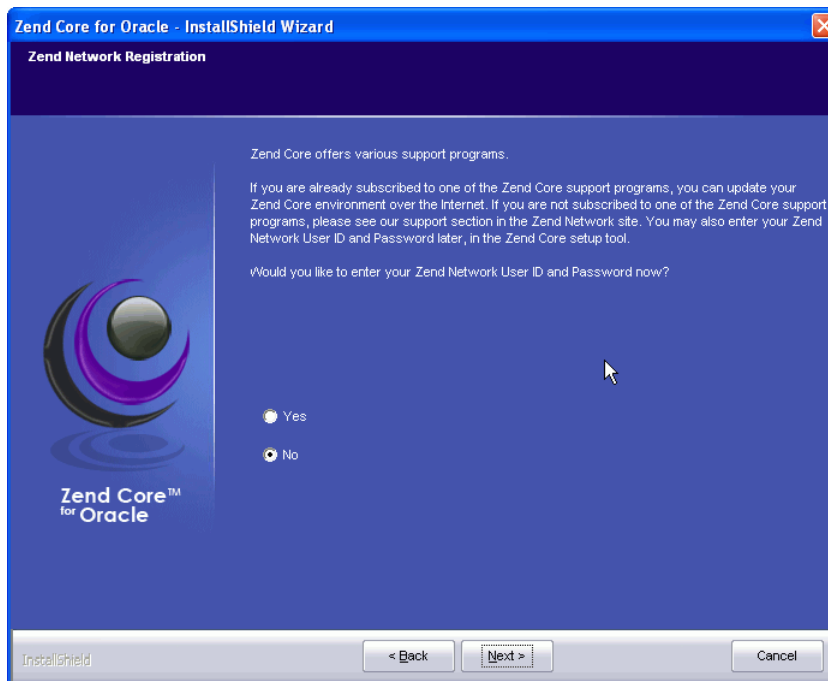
Zend Core for Oracle - InstallShield Wizard

Zend Network Registration

Zend Core offers various support programs.

If you are already subscribed to one of the Zend Core support programs, you can update your Zend Core environment over the Internet. If you are not subscribed to one of the Zend Core support programs, please see our support section in the Zend Network site. You may also enter your Zend Network User ID and Password later, in the Zend Core setup tool.

Would you like to enter your Zend Network User ID and Password now?

Yes

No

Zend Core™ for Oracle

InstallShield

< Back

Next >

Cancel